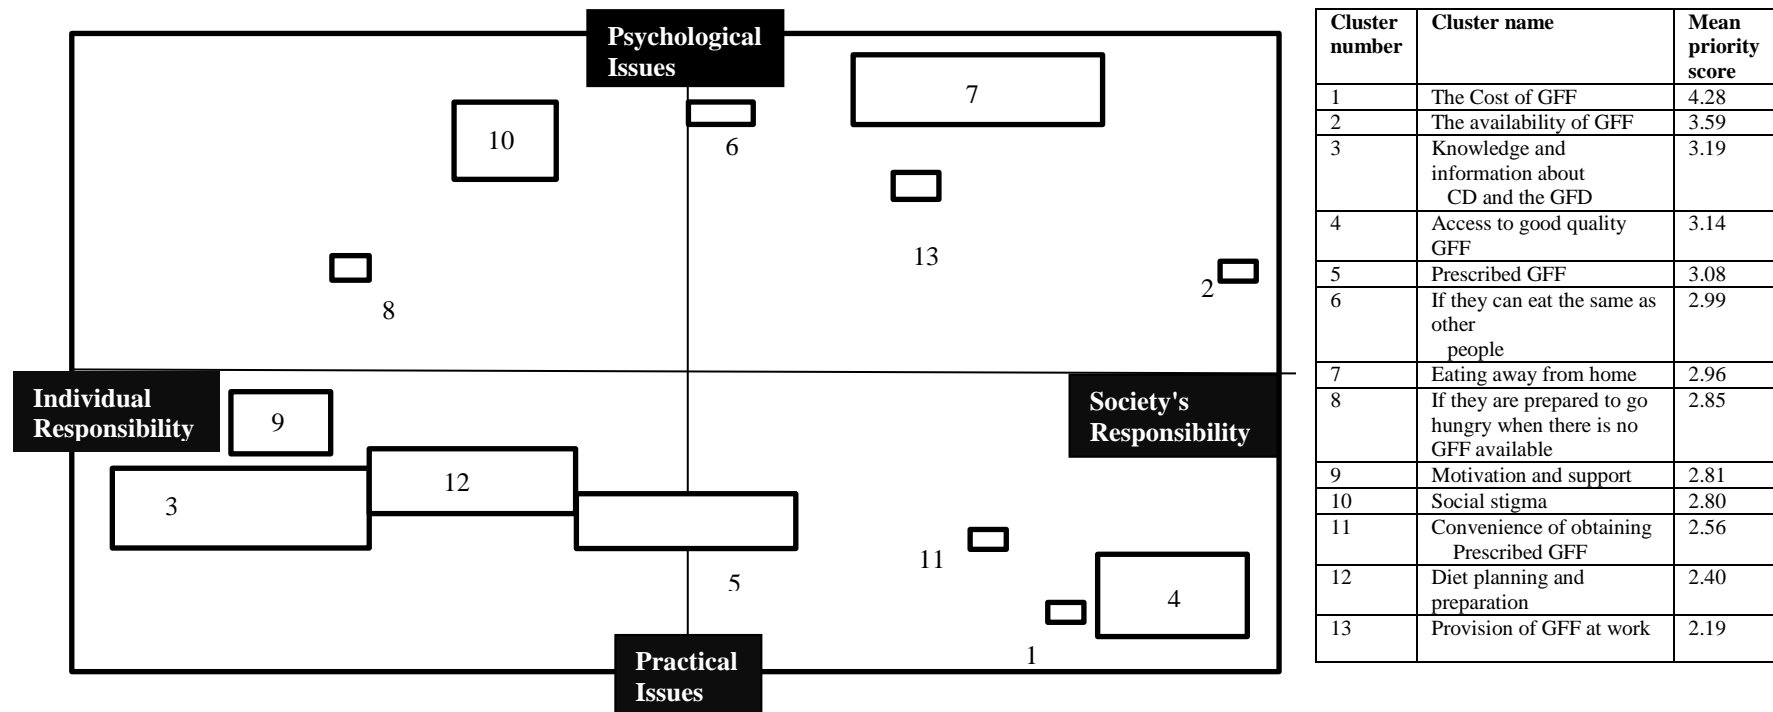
Psychological Issues

7

10

6

13

8

2

Individual Responsibility

9

Society's Responsibility

12

3

11

5

4

1

Practical Issues

| Cluster number | Cluster name | Mean priority score |
|---|---|---|
| 1 | The Cost of GFF | 4.28 |
| 2 | The availability of GFF | 3.59 |
| 3 | Knowledge and information about CD and the GFD | 3.19 |
| 4 | Access to good quality GFF | 3.14 |
| 5 | Prescribed GFF | 3.08 |
| 6 | If they can eat the same as other people | 2.99 |
| 7 | Eating away from home | 2.96 |
| 8 | If they are prepared to go hungry when there is no GFF available | 2.85 |
| 9 | Motivation and support | 2.81 |
| 10 | Social stigma | 2.80 |
| 11 | Convenience of obtaining Prescribed GFF | 2.56 |
| 12 | Diet planning and preparation | 2.40 |
| 13 | Provision of GFF at work | 2.19 |